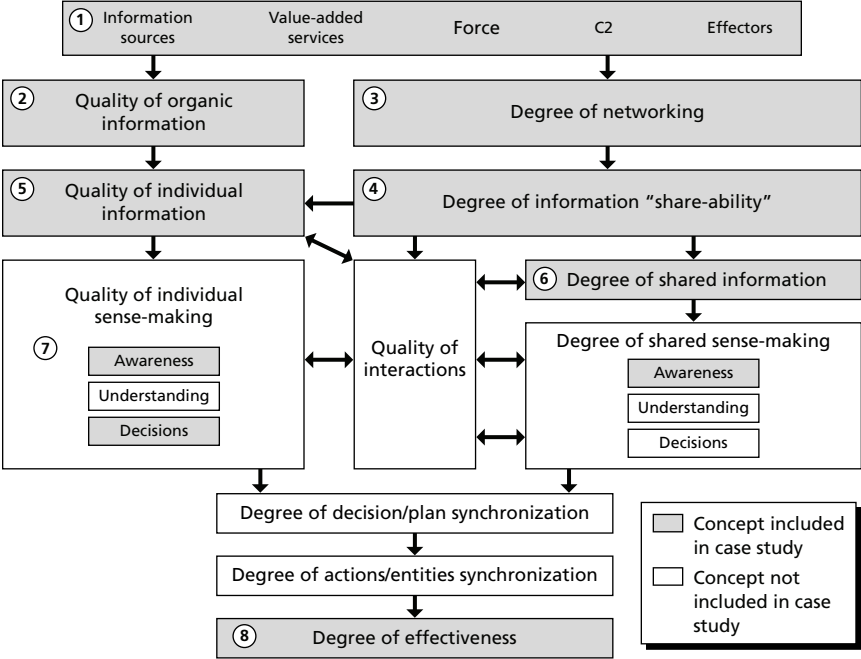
1 Information sources Value-added services Force C2 Effectors

2 Quality of organic information

3 Degree of networking

5 Quality of individual information

4 Degree of information "share-ability"

Quality of individual sense-making

7

Awareness

Understanding

Decisions

Quality of interactions

6 Degree of shared information

Degree of shared sense-making

Awareness

Understanding

Decisions

Degree of decision/plan synchronization

Degree of actions/entities synchronization

8 Degree of effectiveness

Concept included in case study

Concept not included in case study